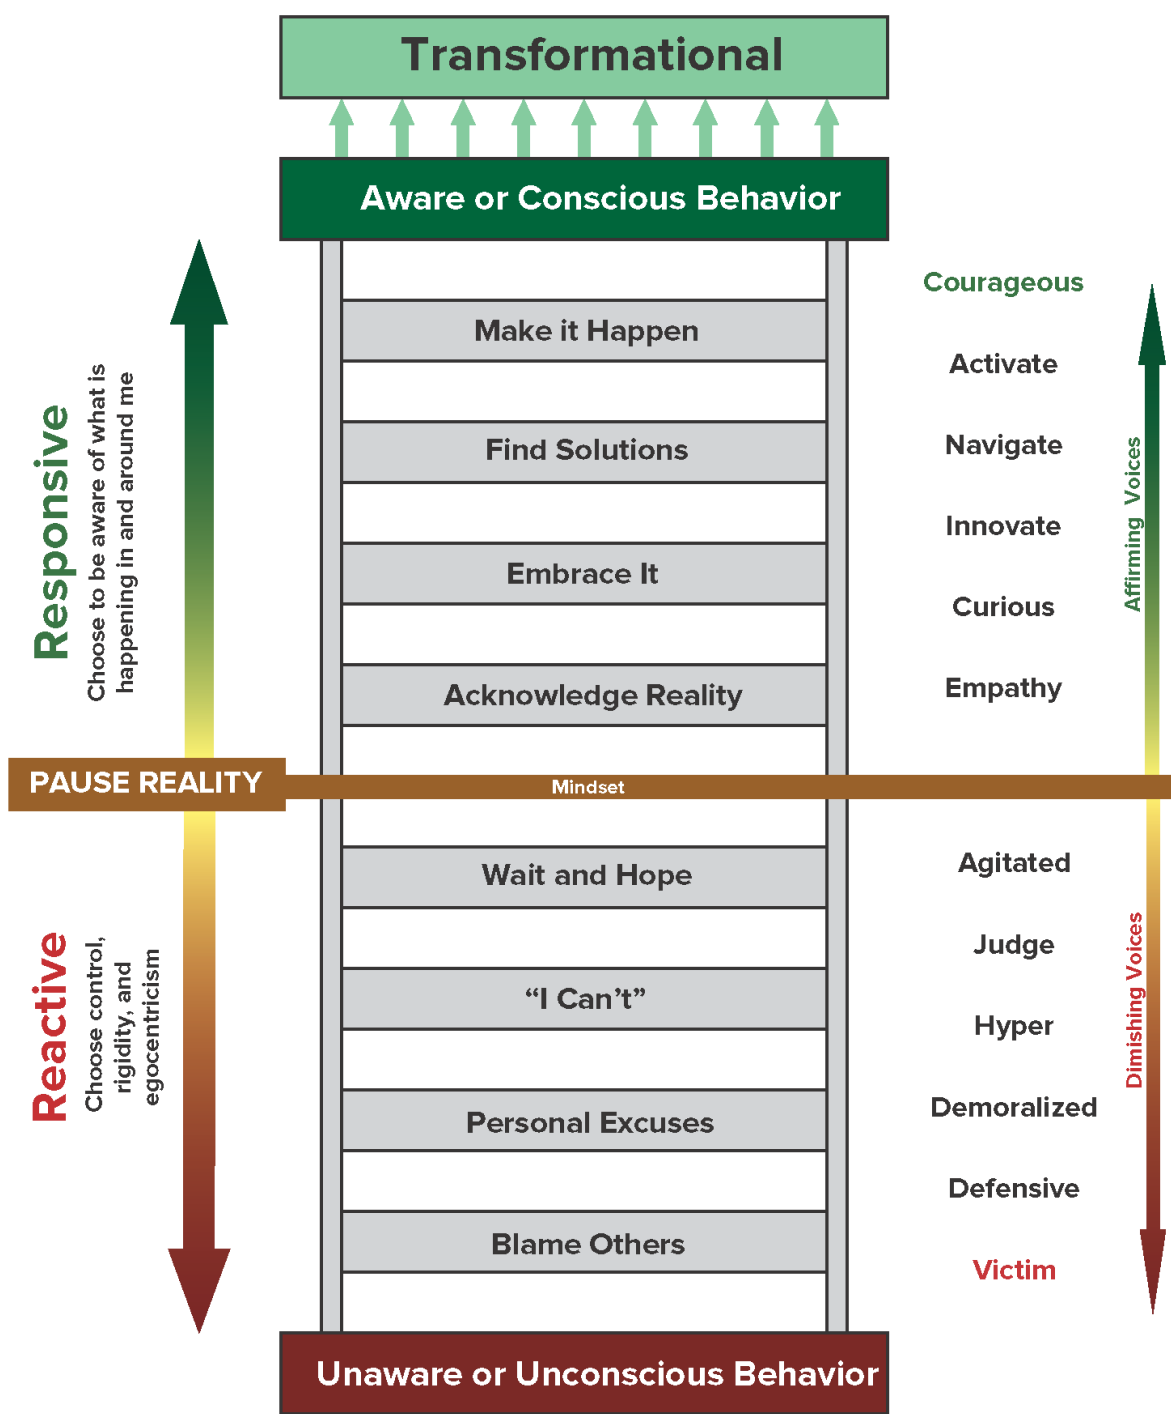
Transformational

Aware or Conscious Behavior

Responsive
Choose to be aware of what is happening in and around me

Make it Happen

Find Solutions

Embrace It

Acknowledge Reality

Courageous

Activate

Navigate

Innovate

Curious

Empathy

Affirming Voices

PAUSE REALITY

Mindset

Reactive
Choose control, rigidity, and egocentricism

Wait and Hope

"I Can't"

Personal Excuses

Blame Others

Agitated

Judge

Hyper

Demoralized

Defensive

Victim

Dimishing Voices

Unaware or Unconscious Behavior